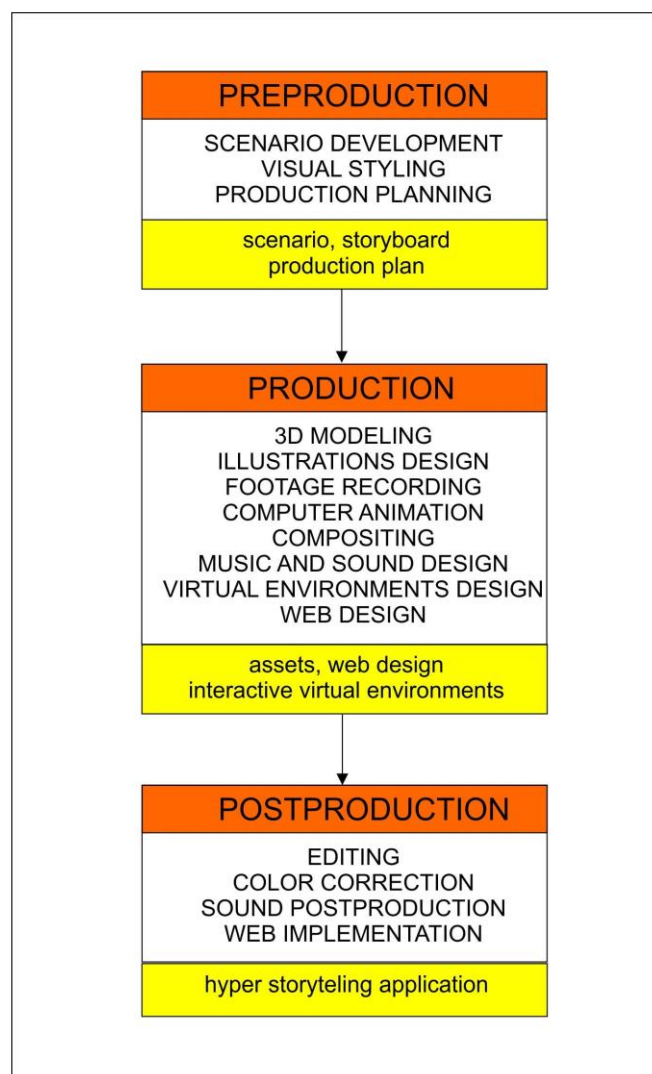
PREPRODUCTION

SCENARIO DEVELOPMENT
VISUAL STYLING
PRODUCTION PLANNING

scenario, storyboard
production plan

PRODUCTION

3D MODELING
ILLUSTRATIONS DESIGN
FOOTAGE RECORDING
COMPUTER ANIMATION
COMPOSITING
MUSIC AND SOUND DESIGN
VIRTUAL ENVIRONMENTS DESIGN
WEB DESIGN

assets, web design
interactive virtual environments

POSTPRODUCTION

EDITING
COLOR CORRECTION
SOUND POSTPRODUCTION
WEB IMPLEMENTATION

hyper storyteling application